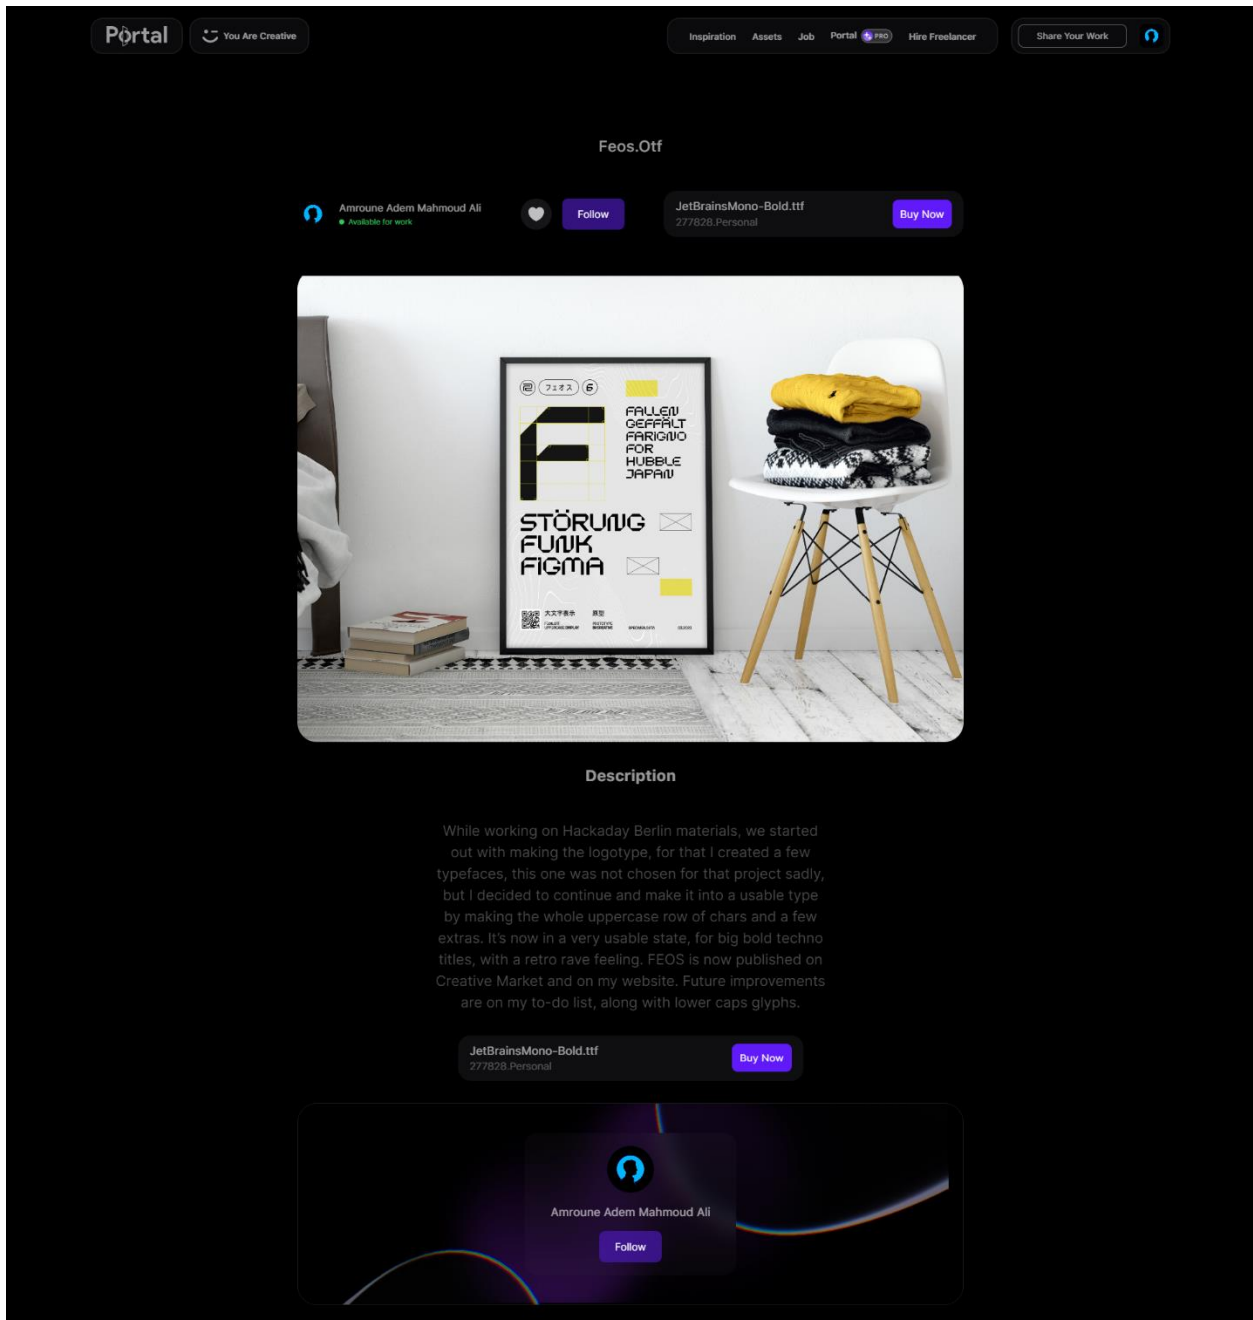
Portal

You Are Creative

Inspiration Assets Job Portal PRO Hire Freelancer

Share Your Work

Feos.Otf

Amroune Adem Mahmoud Ali
Available for work

Follow

JetBrainsMono-Bold.ttf
277828.Personal

Buy Now

フェオス 6

FALLEN GEFFALT FARIGNO FOR HUBBLE JAPAN

STÖRUNG FUNK FIGMA

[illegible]

Description

While working on Hackaday Berlin materials, we started out with making the logotype, for that I created a few typefaces, this one was not chosen for that project sadly, but I decided to continue and make it into a usable type by making the whole uppercase row of chars and a few extras. It's now in a very usable state, for big bold techno titles, with a retro rave feeling. FEOS is now published on Creative Market and on my website. Future improvements are on my to-do list, along with lower caps glyphs.

JetBrainsMono-Bold.ttf
277828.Personal

Buy Now

Amroune Adem Mahmoud Ali

Follow